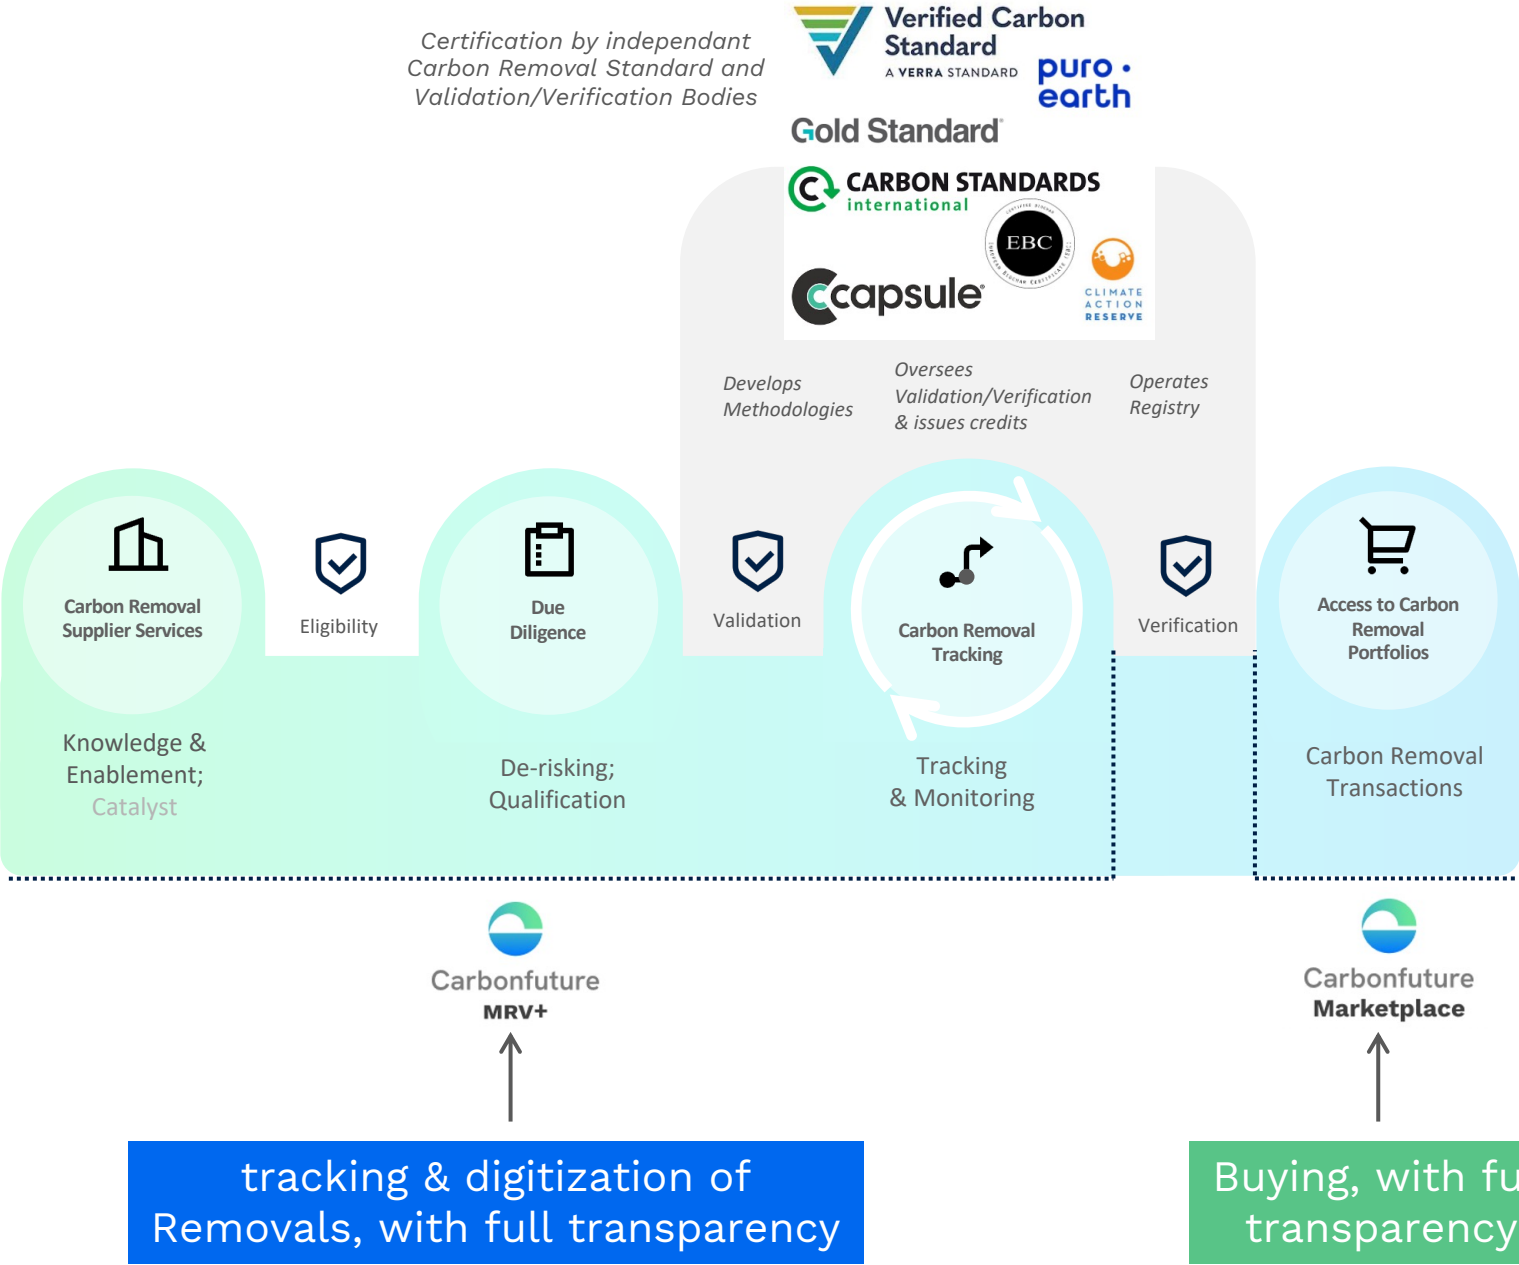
Certification by independant Carbon Removal Standard and Validation/Verification Bodies

Verified Carbon Standard
A VERRA STANDARD

puro earth

Gold Standard

CARBON STANDARDS international

EBC

capsule

CLIMATE ACTION RESERVE

Develops Methodologies

Oversees Validation/Verification & issues credits

Operates Registry

Carbon Removal Supplier Services

Eligibility

Due Diligence

Validation

Carbon Removal Tracking

Verification

Access to Carbon Removal Portfolios

Knowledge & Enablement; Catalyst

De-risking; Qualification

Tracking & Monitoring

Carbon Removal Transactions

Carbonfuture MRV+

Carbonfuture Marketplace

tracking & digitization of Removals, with full transparency

Buying, with fu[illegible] transparency